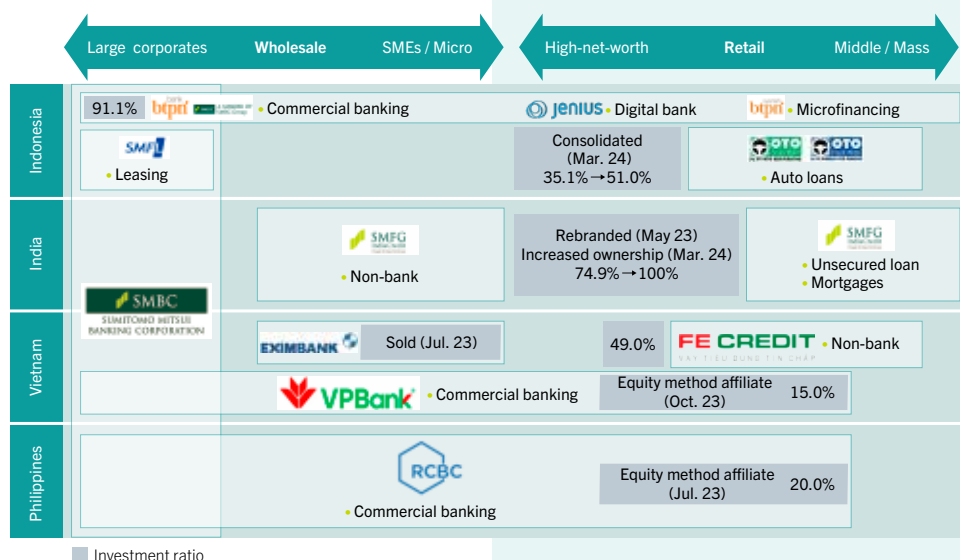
Large corporates Wholesale SMEs / Micro

High-net-worth Retail Middle / Mass

Indonesia

91.1% btpn • Commercial banking

JENIUS • Digital bank

btpn • Microfinancing

SMFL • Leasing

Consolidated (Mar. 24) 35.1%→51.0%

OTO OTO • Auto loans

India

SMFG • Non-bank

Rebranded (May 23) Increased ownership (Mar. 24) 74.9%→100%

SMFG • Unsecured loan • Mortgages

SMBC SUMITOMO MITSUI BANKING CORPORATION

Vietnam

EXIMBANK Sold (Jul. 23)

49.0% FE CREDIT • Non-bank

VPBank • Commercial banking

Equity method affiliate (Oct. 23) 15.0%

Philippines

RCBC • Commercial banking

Equity method affiliate (Jul. 23) 20.0%

Investment ratio